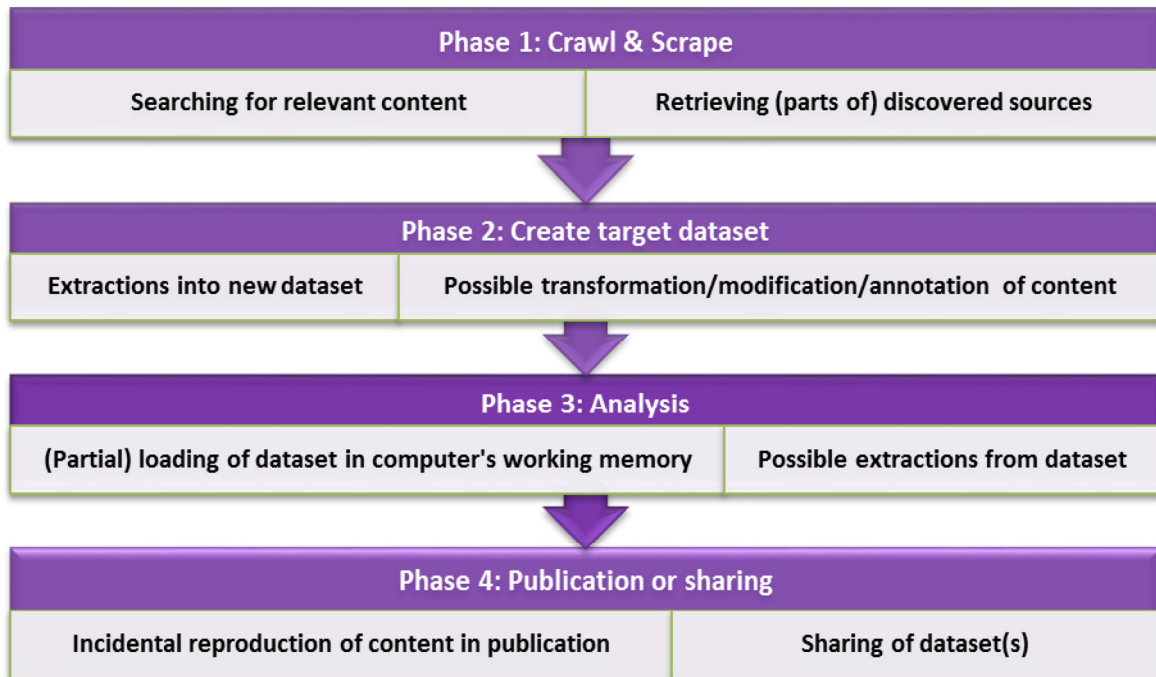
Phase 1: Crawl & Scrape

| Searching for relevant content | Retrieving (parts of) discovered sources |
|---|---|

Phase 2: Create target dataset

| Extractions into new dataset | Possible transformation/modification/annotation of content |
|---|---|

Phase 3: Analysis

| (Partial) loading of dataset in computer's working memory | Possible extractions from dataset |
|---|---|

Phase 4: Publication or sharing

| Incidental reproduction of content in publication | Sharing of dataset(s) |
|---|---|